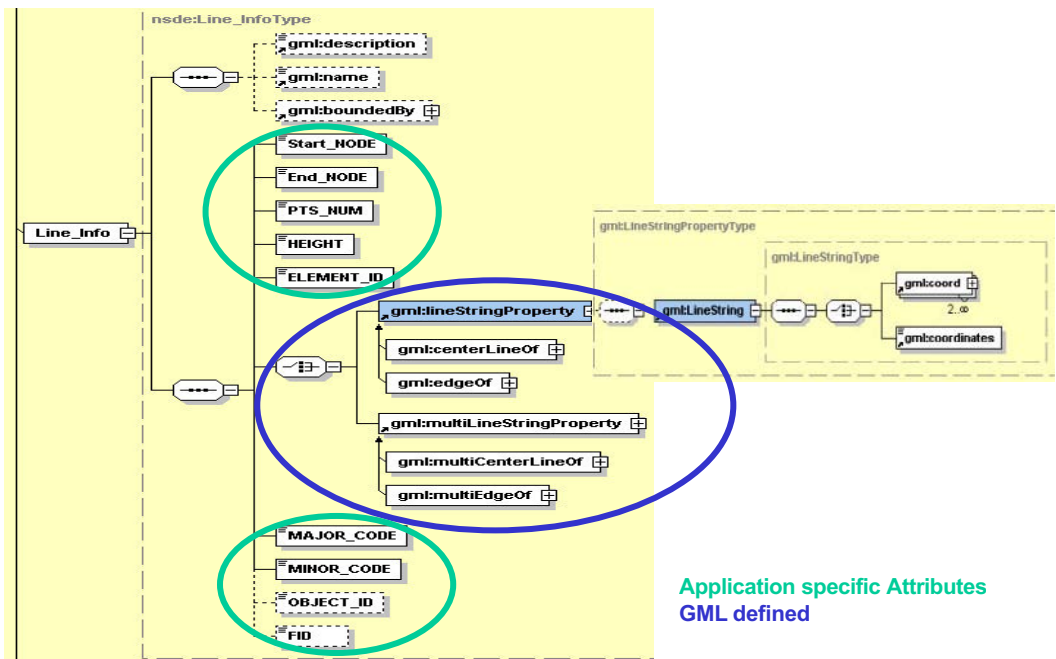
nsde:Line_InfoType

gml:description

gml:name

gml:boundedBy

Line_Info

Start_NODE

End_NODE

PTS_NUM

HEIGHT

ELEMENT_ID

gml:lineStringProperty

gml:centerLineOf

gml:edgeOf

gml:multiLineStringProperty

gml:multiCenterLineOf

gml:multiEdgeOf

MAJOR_CODE

MINOR_CODE

OBJECT_ID

FID

gml:LineStringPropertyType

gml:LineStringType

gml:LineString

gml:coord

2..∞

gml:coordinates

Application specific Attributes
GML defined